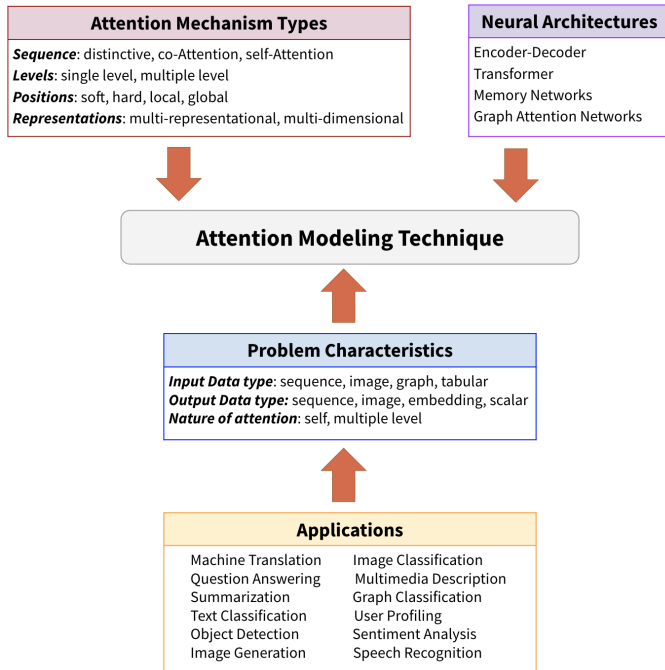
Attention Mechanism Types

*Sequence*: distinctive, co-Attention, self-Attention
*Levels*: single level, multiple level
*Positions*: soft, hard, local, global
*Representations*: multi-representational, multi-dimensional

Neural Architectures

Encoder-Decoder
Transformer
Memory Networks
Graph Attention Networks

Attention Modeling Technique

Problem Characteristics

*Input Data type*: sequence, image, graph, tabular
*Output Data type:* sequence, image, embedding, scalar
*Nature of attention*: self, multiple level

Applications

Machine Translation
Question Answering
Summarization
Text Classification
Object Detection
Image Generation

Image Classification
Multimedia Description
Graph Classification
User Profiling
Sentiment Analysis
Speech Recognition